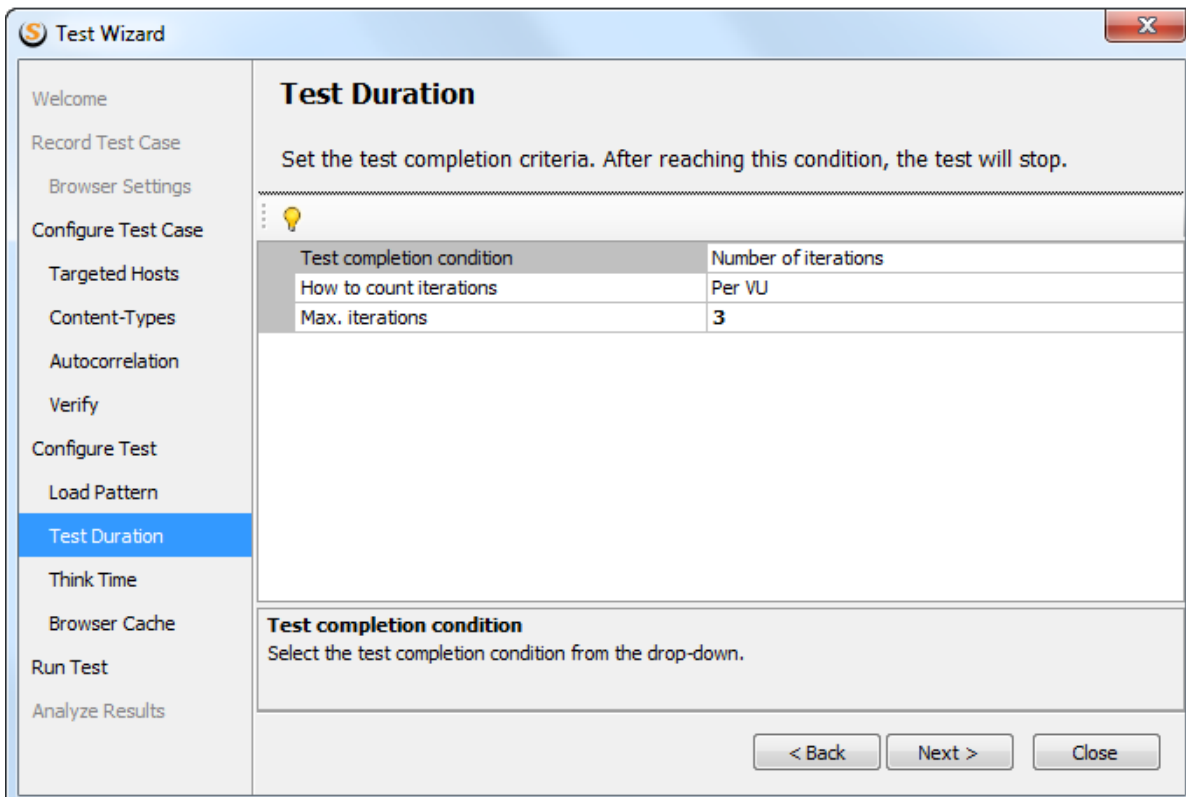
Test Wizard

Welcome
Record Test Case
Browser Settings
Configure Test Case
Targeted Hosts
Content-Types
Autocorrelation
Verify
Configure Test
Load Pattern
Test Duration
Think Time
Browser Cache
Run Test
Analyze Results

Test Duration

Set the test completion criteria. After reaching this condition, the test will stop.

| Test completion condition | Number of iterations |
|---|---|
| How to count iterations | Per VU |
| Max. iterations | 3 |

Test completion condition
Select the test completion condition from the drop-down.

< Back Next > Close